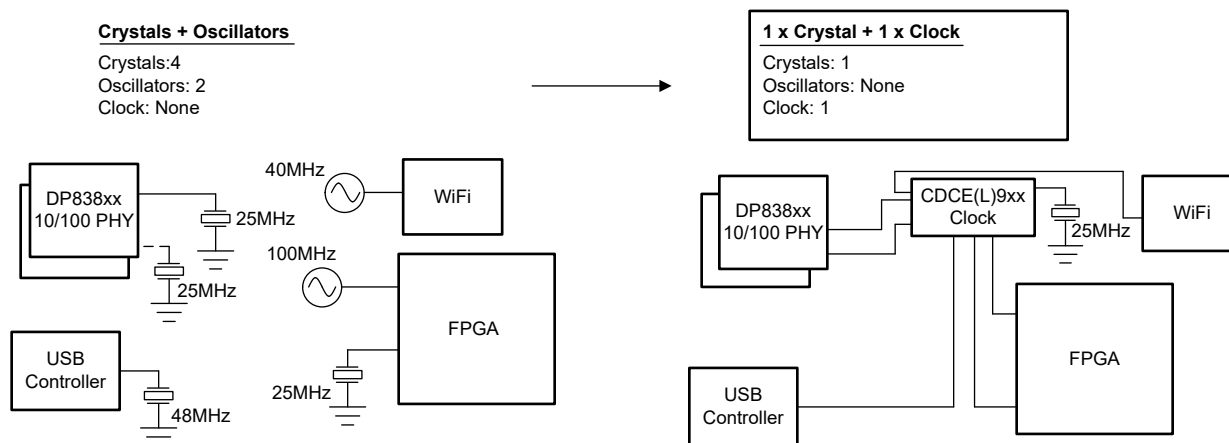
**Crystals + Oscillators**

Crystals:4
Oscillators: 2
Clock: None

**1 x Crystal + 1 x Clock**

Crystals: 1
Oscillators: None
Clock: 1

DP838xx
10/100 PHY

25MHz

25MHz

40MHz

WiFi

100MHz

FPGA

USB
Controller

48MHz

25MHz

DP838xx
10/100 PHY

CDCE(L)9xx
Clock

25MHz

WiFi

FPGA

USB
Controller